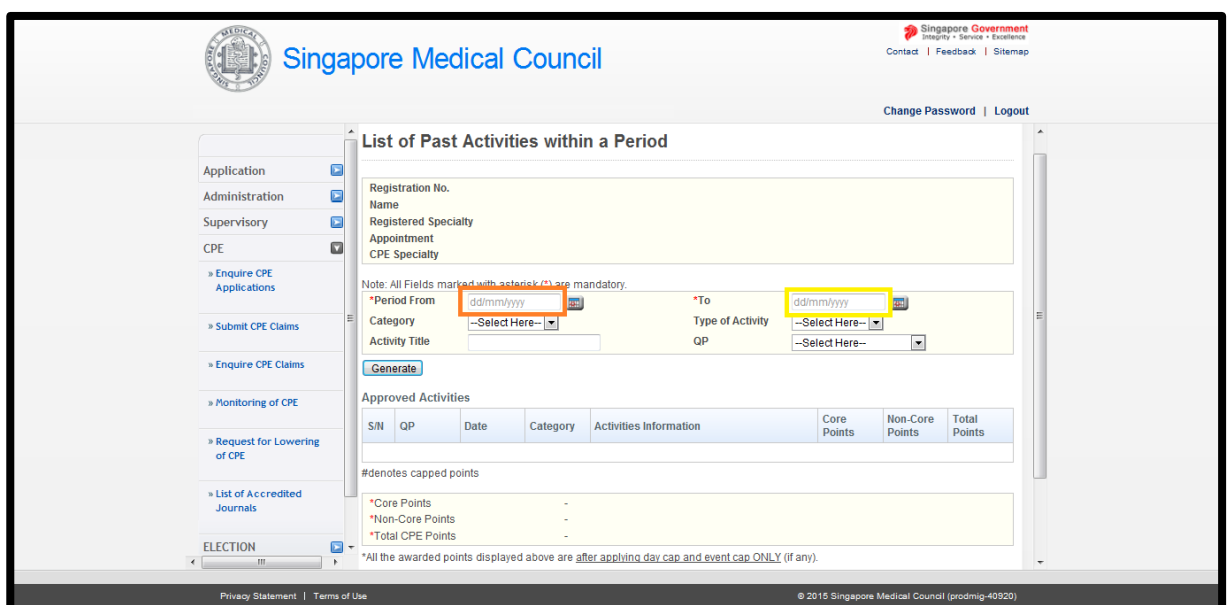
SINGAPORE MEDICAL COUNCIL

Singapore Medical Council

Singapore Government
Integrity • Service • Excellence

Contact | Feedback | Sitemap

Change Password | Logout

Application
Administration
Supervisory
CPE
» Enquire CPE Applications
» Submit CPE Claims
» Enquire CPE Claims
» Monitoring of CPE
» Request for Lowering of CPE
» List of Accredited Journals
ELECTION

List of Past Activities within a Period

Registration No.
Name
Registered Specialty
Appointment
CPE Specialty

Note: All Fields marked with asterisk (*) are mandatory.

*Period From dd/mm/yyyy
*To dd/mm/yyyy
Category --Select Here--
Type of Activity --Select Here--
Activity Title
QP --Select Here--

Generate

Approved Activities

| S/N | QP | Date | Category | Activities Information | Core Points | Non-Core Points | Total Points |
|---|---|---|---|---|---|---|---|
| | | | | | | | |

#denotes capped points

*Core Points -
*Non-Core Points -
*Total CPE Points -

*All the awarded points displayed above are after applying day cap and event cap ONLY (if any).

Privacy Statement | Terms of Use

© 2015 Singapore Medical Council (prodmig-40920)